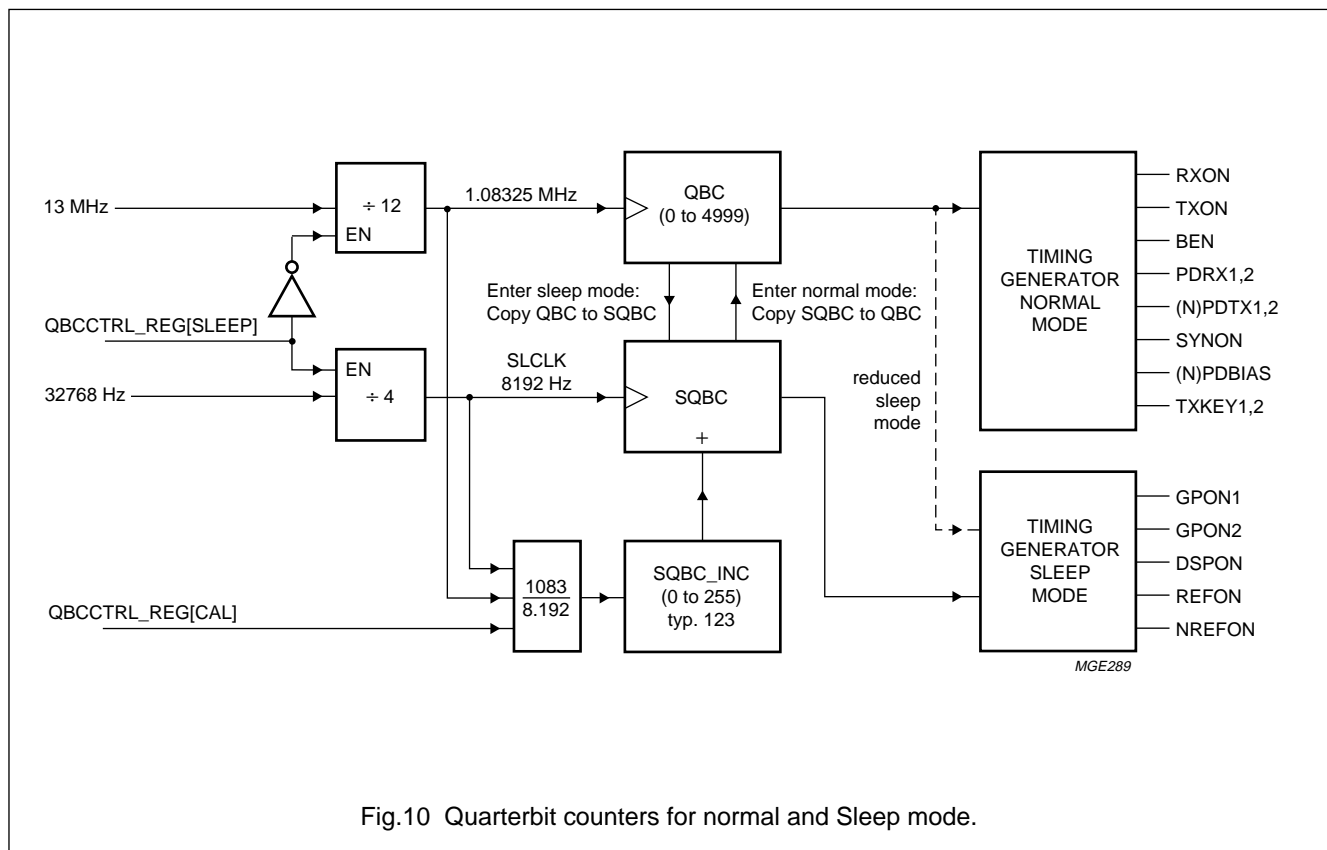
13 MHz

÷ 12
EN

1.08325 MHz

QBC
(0 to 4999)

Enter sleep mode:
Copy QBC to SQBC

Enter normal mode:
Copy SQBC to QBC

QBCCTRL_REG[SLEEP]

32768 Hz

EN
÷ 4

SLCLK
8192 Hz

SQBC
+

reduced
sleep
mode

TIMING
GENERATOR
NORMAL
MODE

RXON
TXON
BEN
PDRX1,2
(N)PDTX1,2
SYNON
(N)PDBIAS
TXKEY1,2

QBCCTRL_REG[CAL]

$\frac{1083}{8.192}$

SQBC_INC
(0 to 255)
typ. 123

TIMING
GENERATOR
SLEEP
MODE

GPON1
GPON2
DSPON
REFON
NREFON

MGE289

Fig.10 Quarterbit counters for normal and Sleep mode.